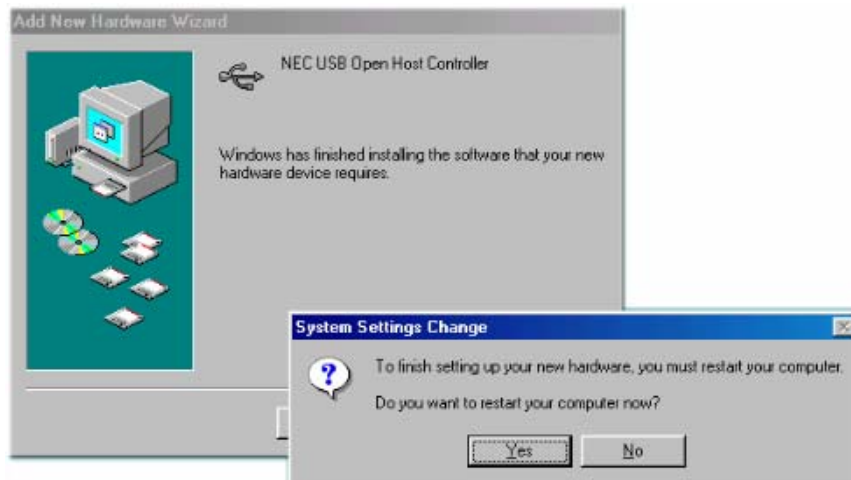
Add New Hardware Wizard

NEC USB Open Host Controller

Windows has finished installing the software that your new hardware device requires.

System Settings Change

To finish setting up your new hardware, you must restart your computer.

Do you want to restart your computer now?

Yes

No